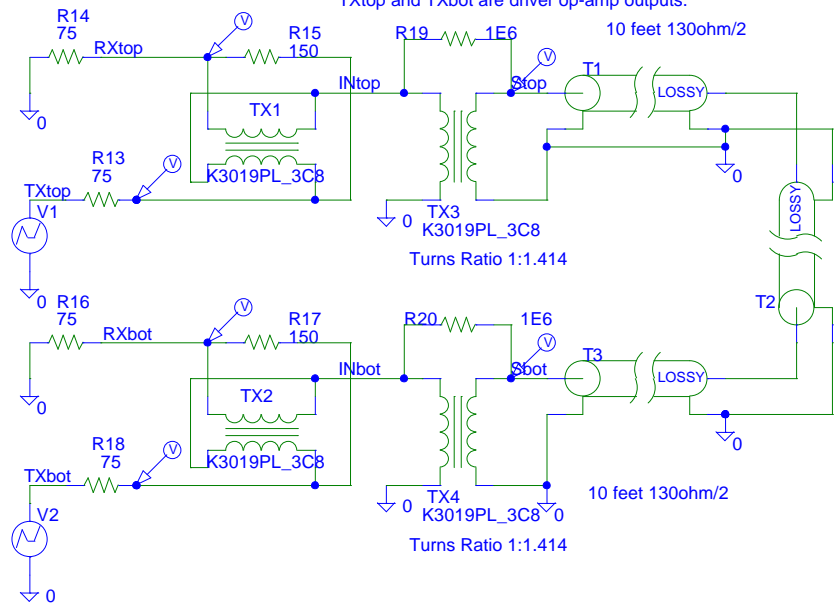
TXtop and TXbot are driver op-amp outputs.

R14
75
RXtop
R15
150
R19
1E6
10 feet 130ohm/2
INtop
Stop
T1
LOSSY
TX1
0
R13
75
K3019PL_3C8
0
TXtop
V1
0
TX3
K3019PL_3C8
LOSSY
Turns Ratio 1:1.414
0
R16
75
RXbot
R17
150
R20
1E6
T2
INbot
Sbot
T3
LOSSY
TX2
0
R18
75
K3019PL_3C8
0
TXbot
0
TX4
10 feet 130ohm/2
V2
K3019PL_3C8
0
Turns Ratio 1:1.414
0